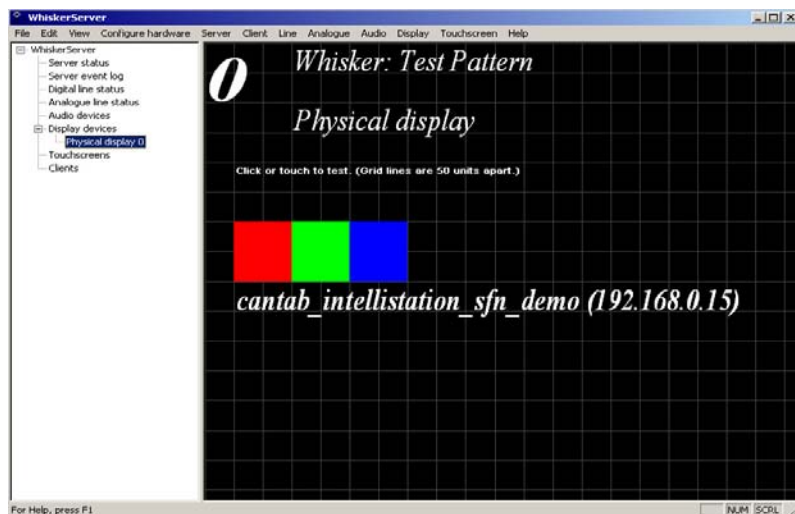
WhiskerServer

File Edit View Configure hardware Server Client Line Analogue Audio Display Touchscreen Help

WhiskerServer
Server status
Server event log
Digital line status
Analogue line status
Audio devices
Display devices
Physical display 0
Touchscreens
Clients

0

Whisker: Test Pattern

Physical display

Click or touch to test. (Grid lines are 50 units apart.)

cantab_intellistation_sfn_demo (192.168.0.15)

For Help, press F1

NUM SCRL